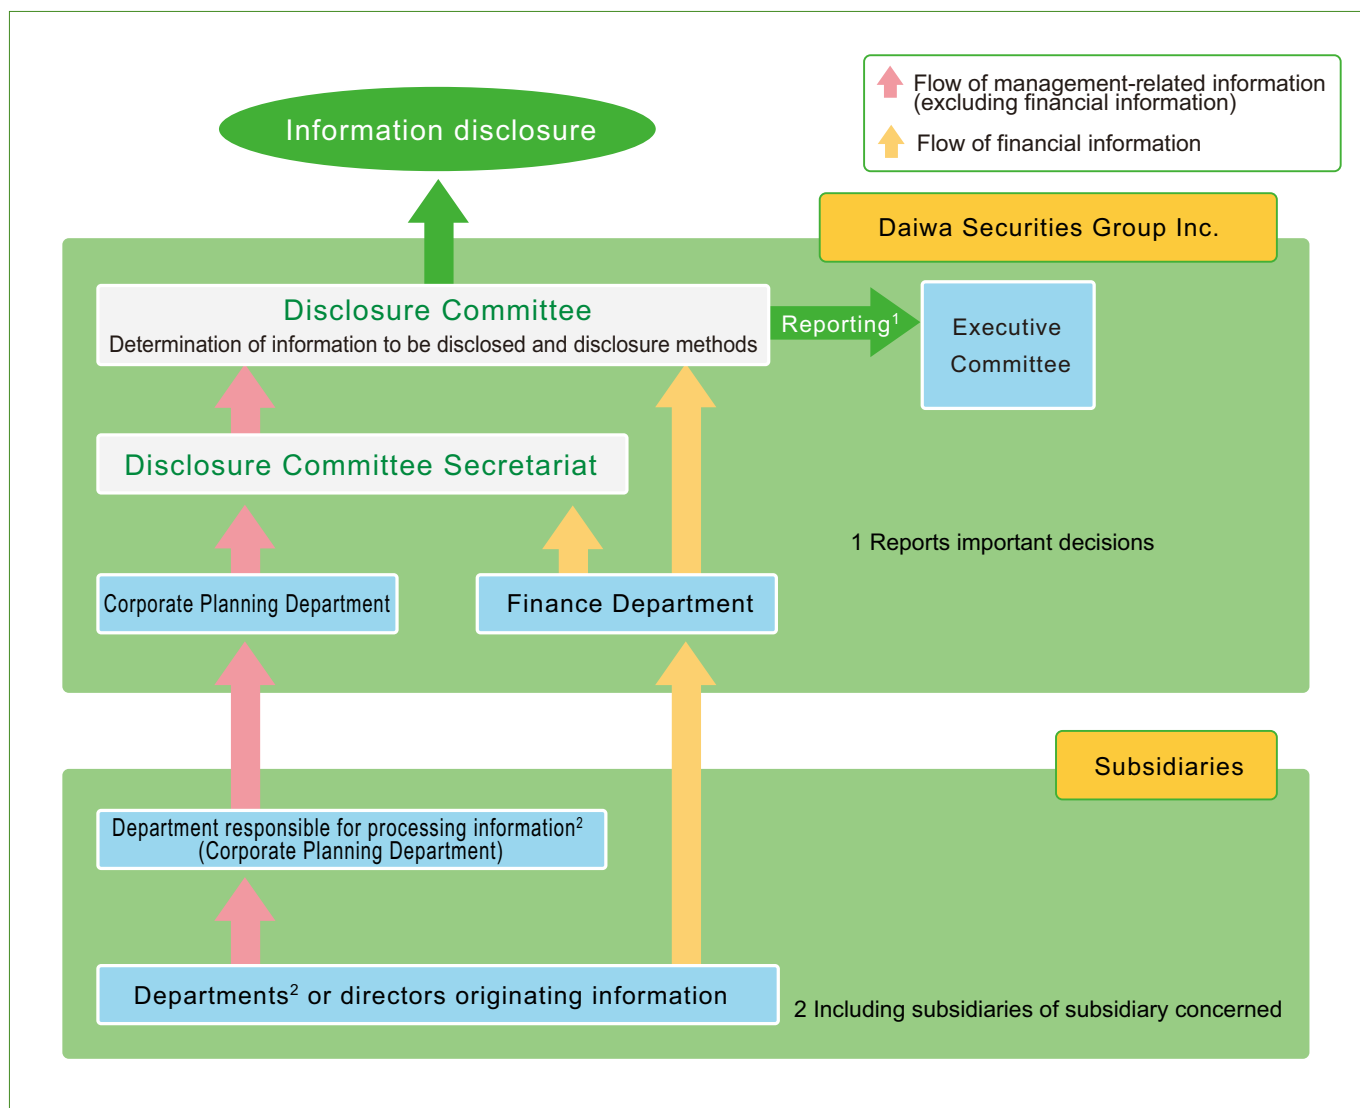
Information disclosure

Flow of management-related information (excluding financial information)

Flow of financial information

Daiwa Securities Group Inc.

Disclosure Committee
Determination of information to be disclosed and disclosure methods

Reporting$^1$

Executive Committee

Disclosure Committee Secretariat

1 Reports important decisions

Corporate Planning Department

Finance Department

Subsidiaries

Department responsible for processing information$^2$ (Corporate Planning Department)

Departments$^2$ or directors originating information

2 Including subsidiaries of subsidiary concerned